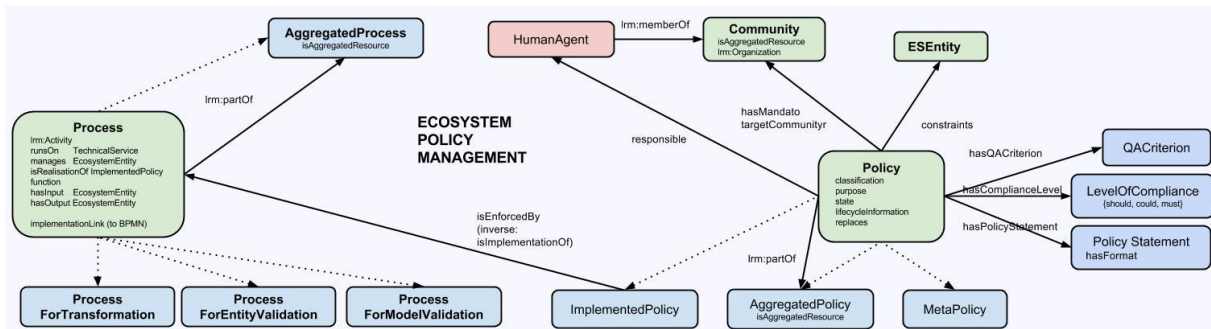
AggregatedProcess
isAggregatedResource

HumanAgent

lrm:memberOf

Community
isAggregatedResource
lrm:Organization

ESEntity

lrm:partOf

Process
lrm:Activity
runsOn TechnicalService
manages EcosystemEntity
isRealisationOf ImplementedPolicy
function
hasInput EcosystemEntity
hasOutput EcosystemEntity

implementationLink (to BPMN)

ECOSYSTEM
POLICY
MANAGEMENT

responsible

hasMandato
targetCommunityr

constraints

hasQACriterion

QACriterion

Policy
classification
purpose
state
lifecycleInformation
replaces

hasComplianceLevel

LevelOfCompliance
(should, could, must)

hasPolicyStatement

Policy Statement
hasFormat

isEnforcedBy
(inverse:
isImplementationOf)

lrm:partOf

Process
ForTransformation

Process
ForEntityValidation

Process
ForModelValidation

ImplementedPolicy

AggregatedPolicy
isAggregatedResource

MetaPolicy